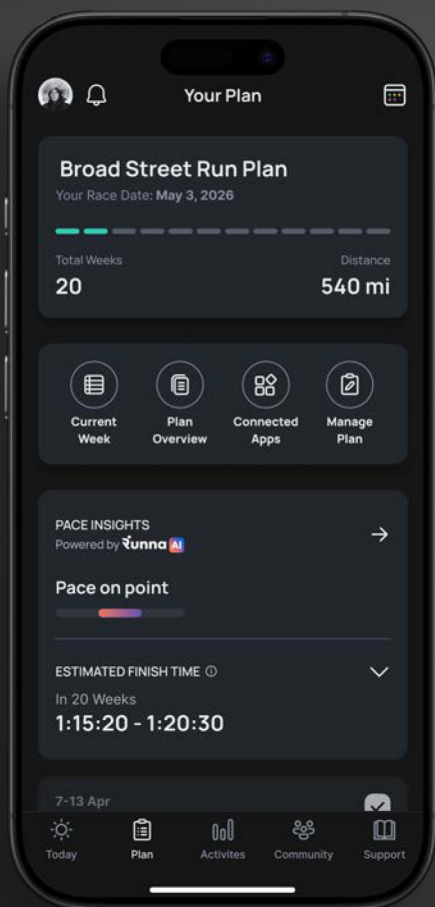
Your Plan

Broad Street Run Plan
Your Race Date: May 3, 2026

Total Weeks
20

Distance
540 mi

Current Week

Plan Overview

Connected Apps

Manage Plan

PACE INSIGHTS
Powered by Runna AI

Pace on point

ESTIMATED FINISH TIME ⓘ
In 20 Weeks
1:15:20 - 1:20:30

7-13 Apr

Today
Plan
Activites
Community
Support